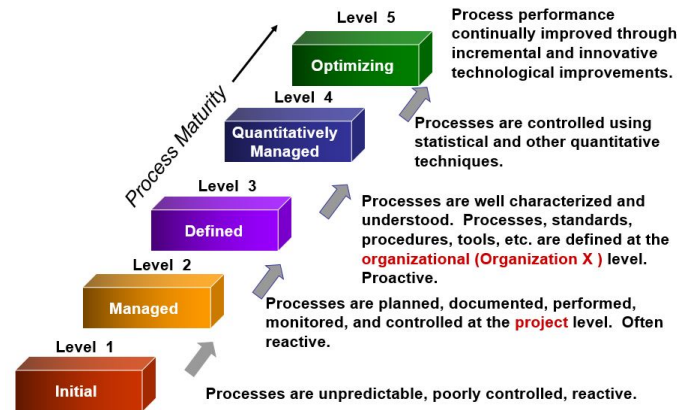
Process Maturity

Level 5
Optimizing
Process performance continually improved through incremental and innovative technological improvements.

Level 4
Quantitatively Managed
Processes are controlled using statistical and other quantitative techniques.

Level 3
Defined
Processes are well characterized and understood. Processes, standards, procedures, tools, etc. are defined at the organizational (Organization X ) level. Proactive.

Level 2
Managed
Processes are planned, documented, performed, monitored, and controlled at the project level. Often reactive.

Level 1
Initial
Processes are unpredictable, poorly controlled, reactive.